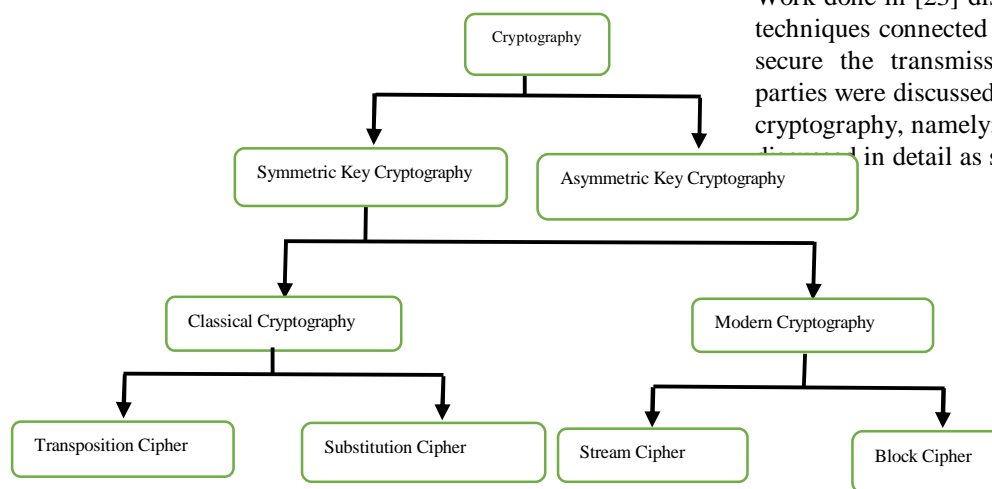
Work done in [23] di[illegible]
techniques connected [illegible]
secure the transmiss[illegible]
parties were discussed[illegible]
cryptography, namely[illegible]
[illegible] in detail as s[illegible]

Cryptography

Symmetric Key Cryptography

Asymmetric Key Cryptography

Classical Cryptography

Modern Cryptography

Transposition Cipher

Substitution Cipher

Stream Cipher

Block Cipher